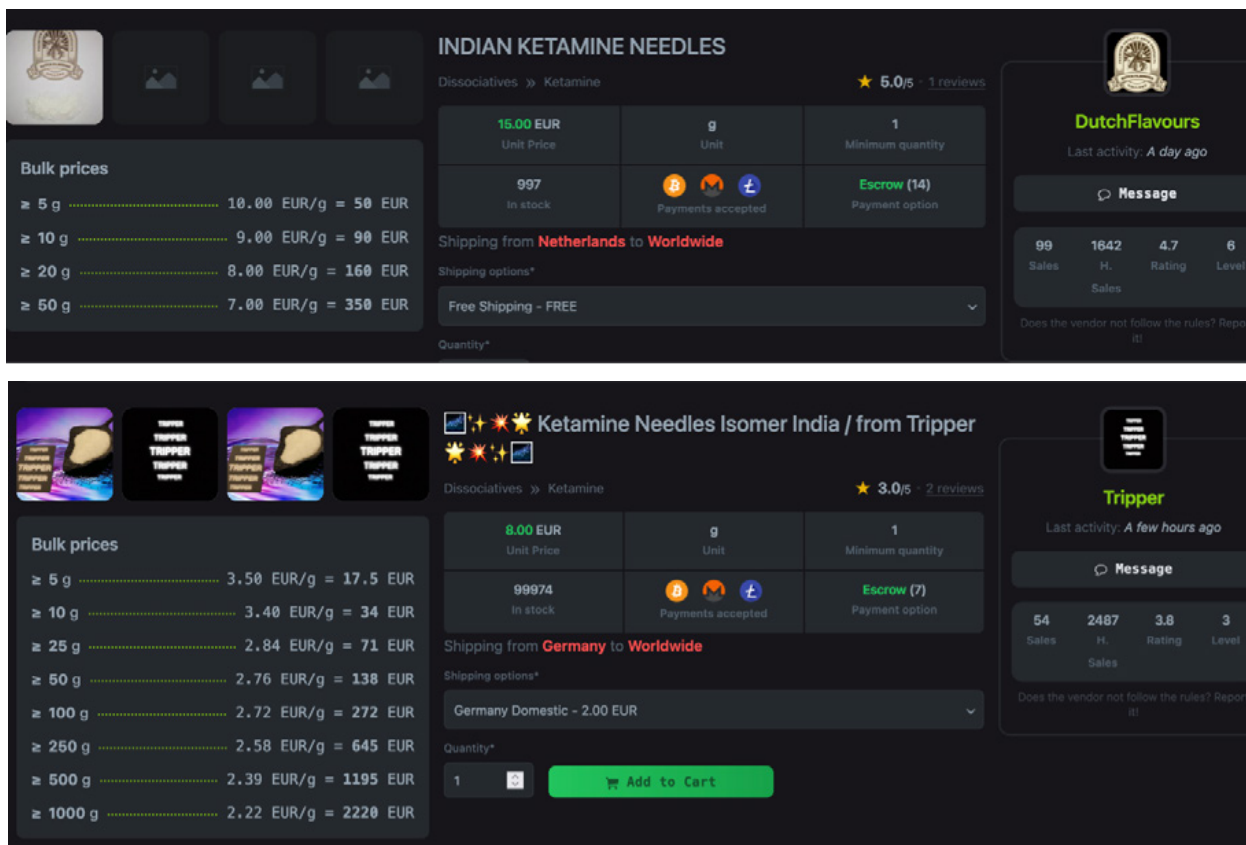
INDIAN KETAMINE NEEDLES

Dissociatives » Ketamine

★ 5.0/5 · 1 reviews

| 15.00 EUR Unit Price | g Unit | 1 Minimum quantity |
|---|---|---|
| 997 In stock | Payments accepted | Escrow (14) Payment option |

Shipping from Netherlands to Worldwide

Shipping options*

Free Shipping - FREE

Quantity*

Bulk prices
≥ 5 g 10.00 EUR/g = 50 EUR
≥ 10 g 9.00 EUR/g = 90 EUR
≥ 20 g 8.00 EUR/g = 160 EUR
≥ 50 g 7.00 EUR/g = 350 EUR

DutchFlavours
Last activity: A day ago
Message

| 99 Sales | 1642 H. Sales | 4.7 Rating | 6 Level |
|---|---|---|---|

Does the vendor not follow the rules? Report it!

TRIPPER TRIPPER TRIPPER TRIPPER TRIPPER

TRIPPER TRIPPER TRIPPER TRIPPER TRIPPER

✨💥🌟 Ketamine Needles Isomer India / from Tripper 🌟💥✨

Dissociatives » Ketamine

★ 3.0/5 · 2 reviews

| 8.00 EUR Unit Price | g Unit | 1 Minimum quantity |
|---|---|---|
| 99974 In stock | Payments accepted | Escrow (7) Payment option |

Shipping from Germany to Worldwide

Shipping options*

Germany Domestic - 2.00 EUR

Quantity*

1

Add to Cart

Bulk prices
≥ 5 g 3.50 EUR/g = 17.5 EUR
≥ 10 g 3.40 EUR/g = 34 EUR
≥ 25 g 2.84 EUR/g = 71 EUR
≥ 50 g 2.76 EUR/g = 138 EUR
≥ 100 g 2.72 EUR/g = 272 EUR
≥ 250 g 2.58 EUR/g = 645 EUR
≥ 500 g 2.39 EUR/g = 1195 EUR
≥ 1000 g 2.22 EUR/g = 2220 EUR

Tripper
Last activity: A few hours ago
Message

| 54 Sales | 2487 H. Sales | 3.8 Rating | 3 Level |
|---|---|---|---|

Does the vendor not follow the rules? Report it!